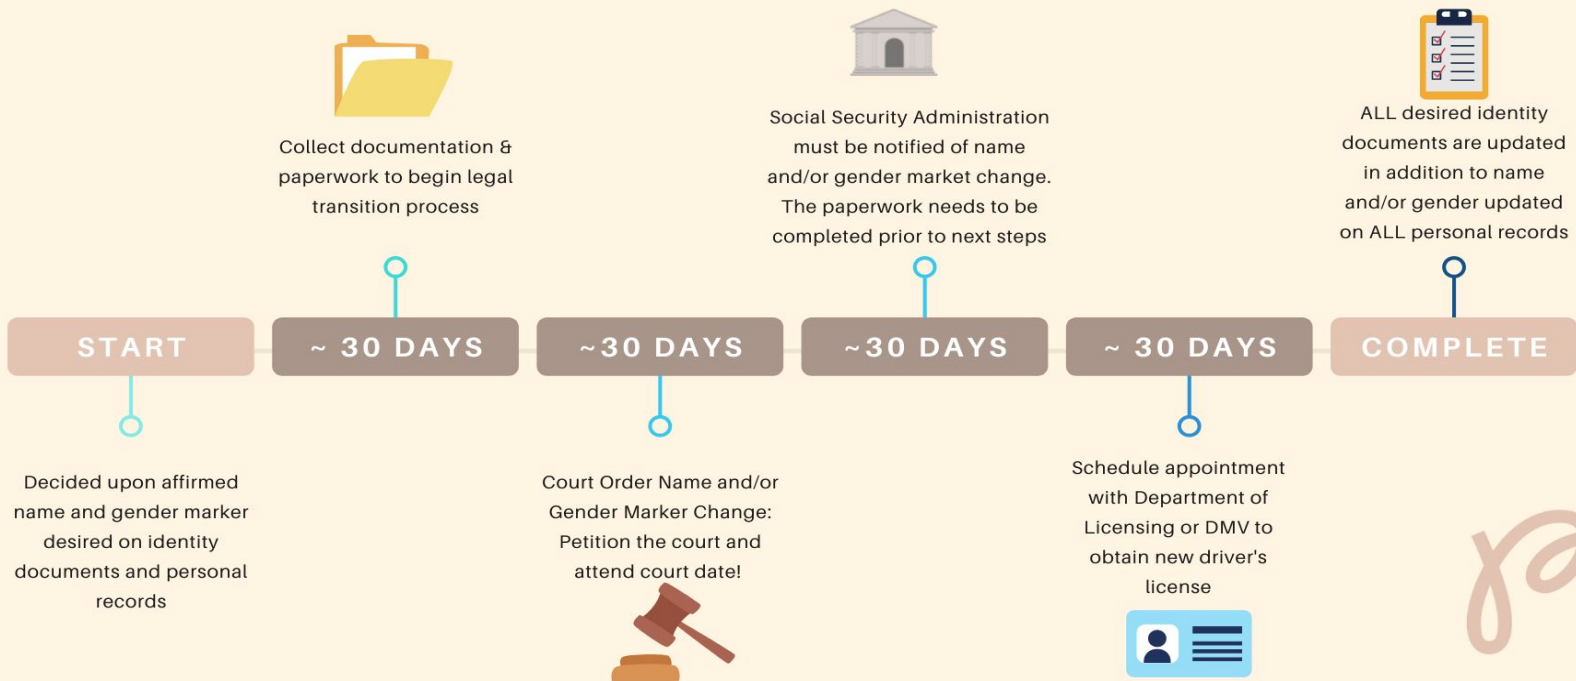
Collect documentation & paperwork to begin legal transition process

Social Security Administration must be notified of name and/or gender market change. The paperwork needs to be completed prior to next steps

ALL desired identity documents are updated in addition to name and/or gender updated on ALL personal records

START

~ 30 DAYS

~30 DAYS

~30 DAYS

~ 30 DAYS

COMPLETE

Decided upon affirmed name and gender marker desired on identity documents and personal records

Court Order Name and/or Gender Marker Change: Petition the court and attend court date!

Schedule appointment with Department of Licensing or DMV to obtain new driver's license